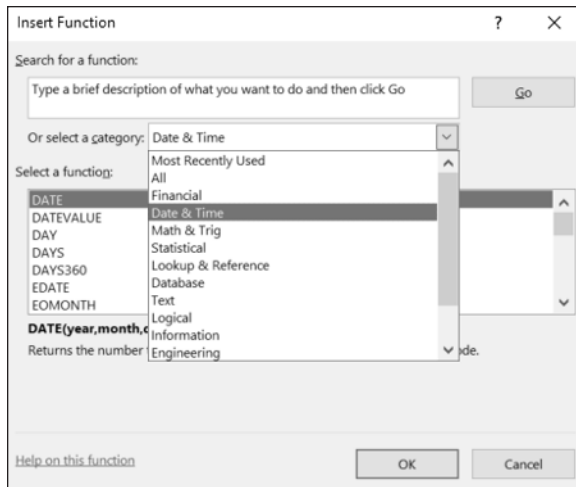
Insert Function ? ×

Search for a function:

Type a brief description of what you want to do and then click Go

Go

Or select a category: Date & Time

Select a function:

DATE
DATEVALUE
DAY
DAYS
DAYS360
EDATE
EOMONTH

Most Recently Used
All
Financial
Date & Time
Math & Trig
Statistical
Lookup & Reference
Database
Text
Logical
Information
Engineering

DATE(year,month,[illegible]

Returns the number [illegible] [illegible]de.

Help on this function

OK

Cancel